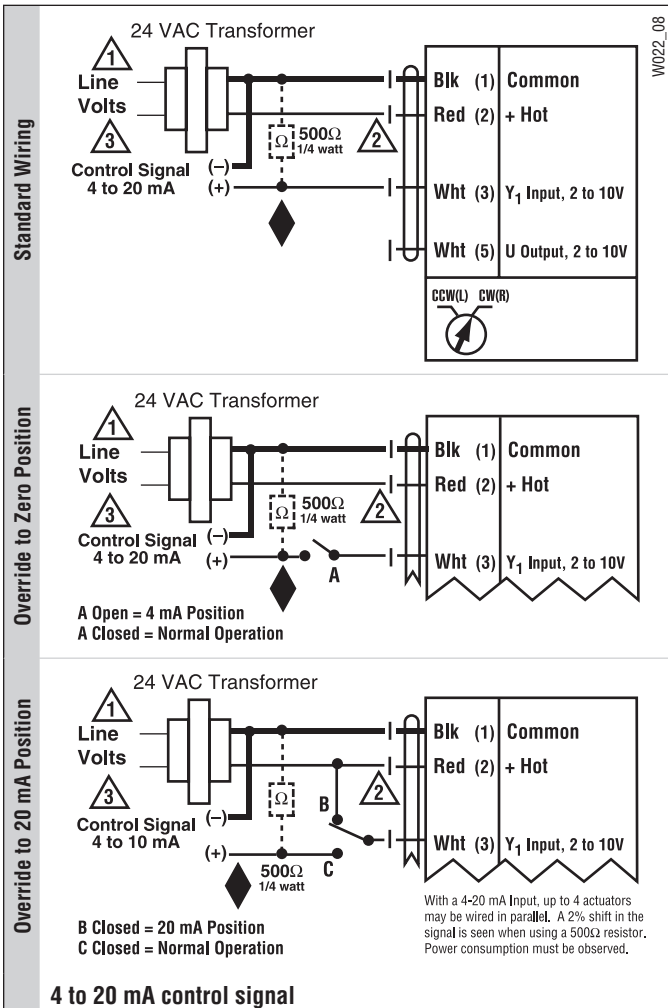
Standard Wiring

24 VAC Transformer

W022_08

1
Line Volts
3
Control Signal 4 to 20 mA
(–)
(+)
$\Omega$ 500$\Omega$ 1/4 watt
2

Blk (1) Common
Red (2) + Hot
Wht (3) $Y_1$ Input, 2 to 10V
Wht (5) U Output, 2 to 10V
CCW(L) CW(R)

Override to Zero Position

24 VAC Transformer

1
Line Volts
3
Control Signal 4 to 20 mA
(–)
(+)
$\Omega$ 500$\Omega$ 1/4 watt
2
A

Blk (1) Common
Red (2) + Hot
Wht (3) $Y_1$ Input, 2 to 10V

A Open = 4 mA Position
A Closed = Normal Operation

Override to 20 mA Position

24 VAC Transformer

1
Line Volts
3
Control Signal 4 to 10 mA
(–)
(+)
$\Omega$
B
2
500$\Omega$ 1/4 watt
C

Blk (1) Common
Red (2) + Hot
Wht (3) $Y_1$ Input, 2 to 10V

With a 4-20 mA Input, up to 4 actuators may be wired in parallel. A 2% shift in the signal is seen when using a 500$\Omega$ resistor. Power consumption must be observed.

B Closed = 20 mA Position
C Closed = Normal Operation

4 to 20 mA control signal